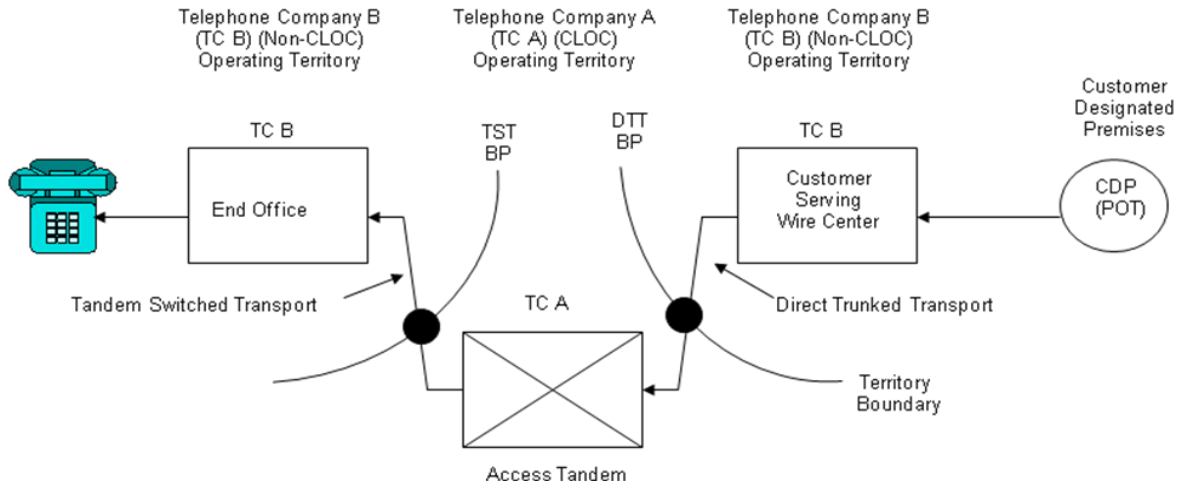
Telephone Company B (TC B) (Non-CLOC) Operating Territory

Telephone Company A (TC A) (CLOC) Operating Territory

Telephone Company B (TC B) (Non-CLOC) Operating Territory

Customer Designated Premises

TC B

End Office

TST BP

DTT BP

TC B

Customer Serving Wire Center

CDP (POT)

Tandem Switched Transport

TC A

Direct Trunked Transport

Territory Boundary

Access Tandem